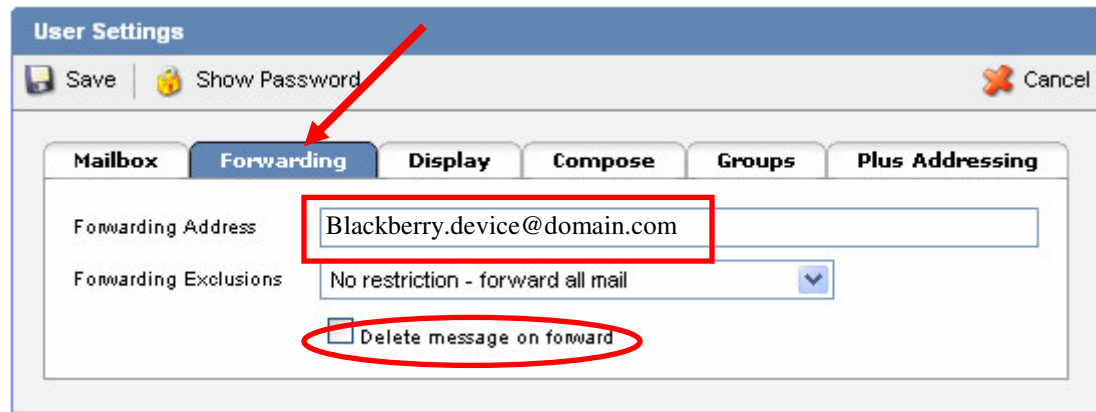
User Settings

Save | Show Password | Cancel

Mailbox | Forwarding | Display | Compose | Groups | Plus Addressing

Forwarding Address Blackberry.device@domain.com

Forwarding Exclusions No restriction - forward all mail

Delete message on forward